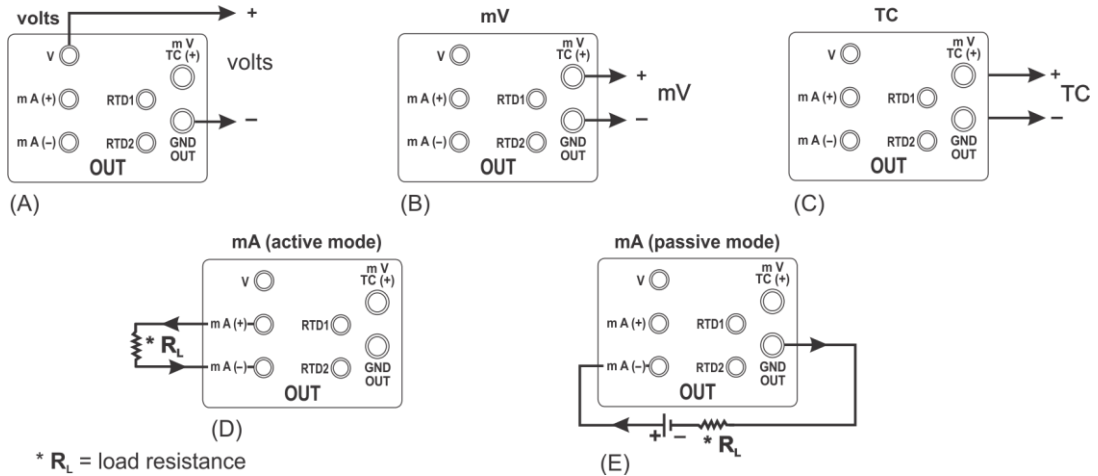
volts
+
V
m V TC (+)
volts
m A (+)
RTD1
m A (–)
RTD2
GND OUT
–
OUT
(A)

mV
V
m V TC (+)
+
mV
m A (+)
RTD1
m A (–)
RTD2
GND OUT
–
OUT
(B)

TC
V
m V TC (+)
+
TC
m A (+)
RTD1
m A (–)
RTD2
GND OUT
–
OUT
(C)

mA (active mode)
V
m V TC (+)
m A (+)
RTD1
* $R_L$
m A (–)
RTD2
GND OUT
OUT
(D)

mA (passive mode)
V
m V TC (+)
m A (+)
RTD1
m A (–)
RTD2
GND OUT
OUT
+
–
* $R_L$
(E)

* $R_L$ = load resistance